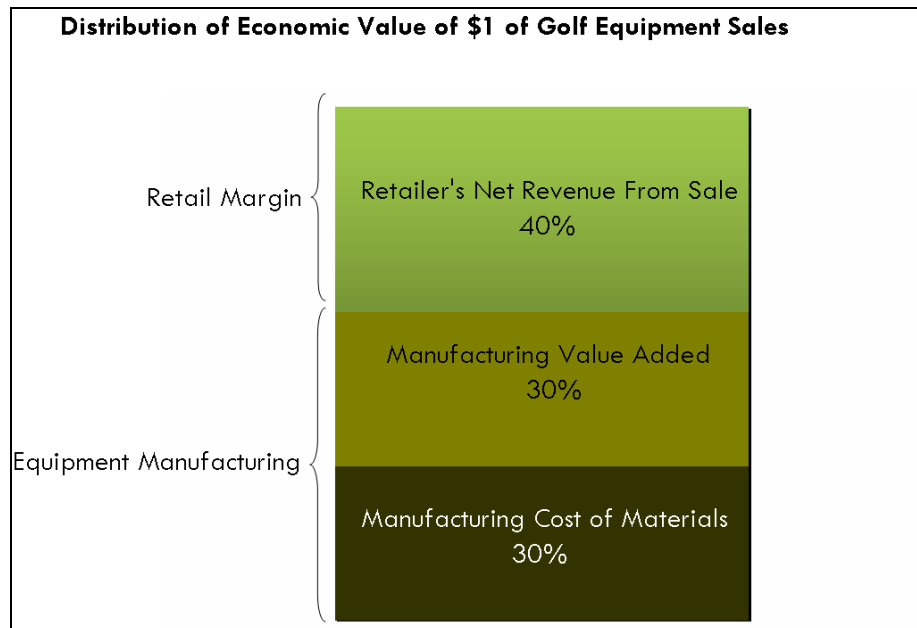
Distribution of Economic Value of $1 of Golf Equipment Sales

Retail Margin

Retailer's Net Revenue From Sale
40%

Manufacturing Value Added
30%

Equipment Manufacturing

Manufacturing Cost of Materials
30%